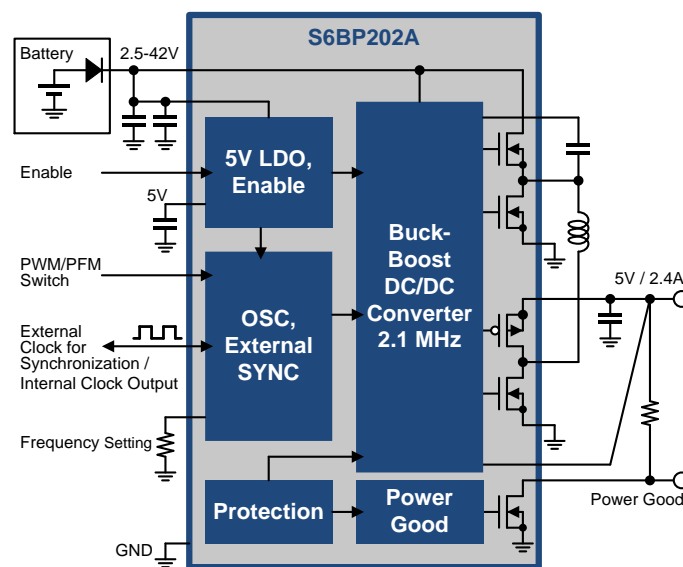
S6BP202A

Battery

2.5-42V

Enable

5V

5V LDO, Enable

PWM/PFM Switch

External Clock for Synchronization / Internal Clock Output

OSC, External SYNC

Frequency Setting

Buck-Boost DC/DC Converter 2.1 MHz

5V / 2.4A

Protection

Power Good

Power Good

GND